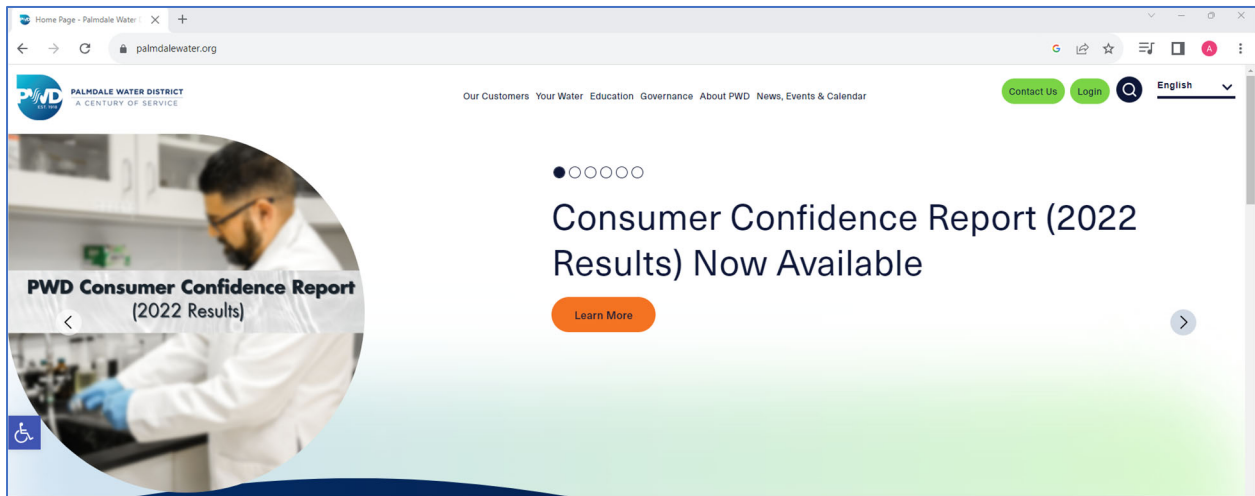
Home Page - Palmdale Water

palmdalewater.org

PWD EST 1918 PALMDALE WATER DISTRICT A CENTURY OF SERVICE

Our Customers Your Water Education Governance About PWD News, Events & Calendar

Contact Us Login English

PWD Consumer Confidence Report (2022 Results)

Consumer Confidence Report (2022 Results) Now Available

Learn More